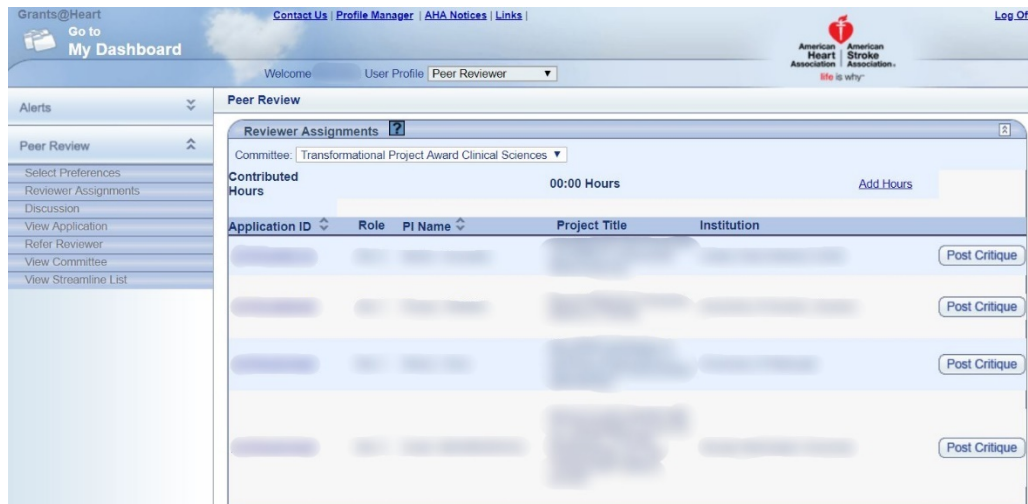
Grants@Heart
Go to
My Dashboard

Contact Us | Profile Manager | AHA Notices | Links |

Log Of

American Heart Association | American Stroke Association.
life is why

Welcome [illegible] User Profile Peer Reviewer ▼

Alerts

Peer Review

Select Preferences
Reviewer Assignments
Discussion
View Application
Refer Reviewer
View Committee
View Streamline List

Peer Review

Reviewer Assignments ?

Committee: Transformational Project Award Clinical Sciences ▼

Contributed Hours | 00:00 Hours | Add Hours

| Application ID | Role | PI Name | Project Title | Institution | |
|---|---|---|---|---|---|
| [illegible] | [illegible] | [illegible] | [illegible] | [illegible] | Post Critique |
| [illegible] | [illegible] | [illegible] | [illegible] | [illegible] | Post Critique |
| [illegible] | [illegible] | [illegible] | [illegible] | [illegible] | Post Critique |
| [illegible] | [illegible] | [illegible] | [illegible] | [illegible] | Post Critique |